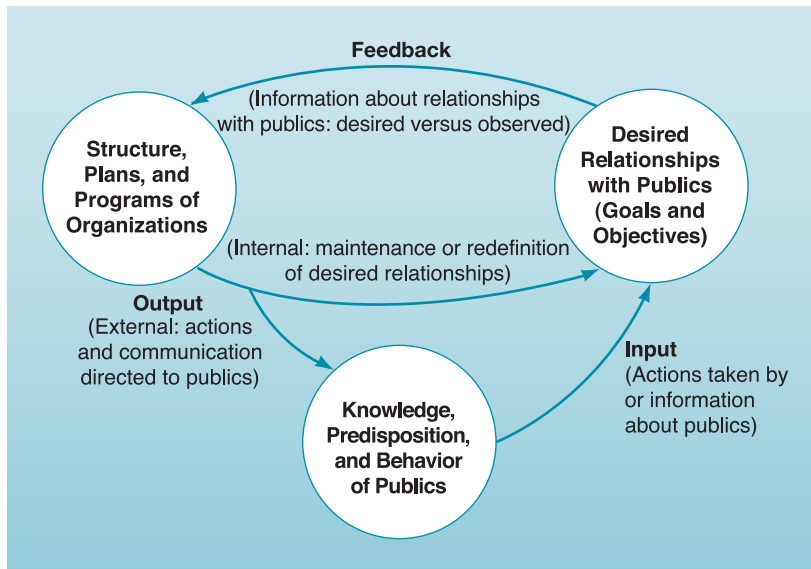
Feedback
(Information about relationships with publics: desired versus observed)

Structure, Plans, and Programs of Organizations

Desired Relationships with Publics (Goals and Objectives)

(Internal: maintenance or redefinition of desired relationships)

Output
(External: actions and communication directed to publics)

Input
(Actions taken by or information about publics)

Knowledge, Predisposition, and Behavior of Publics